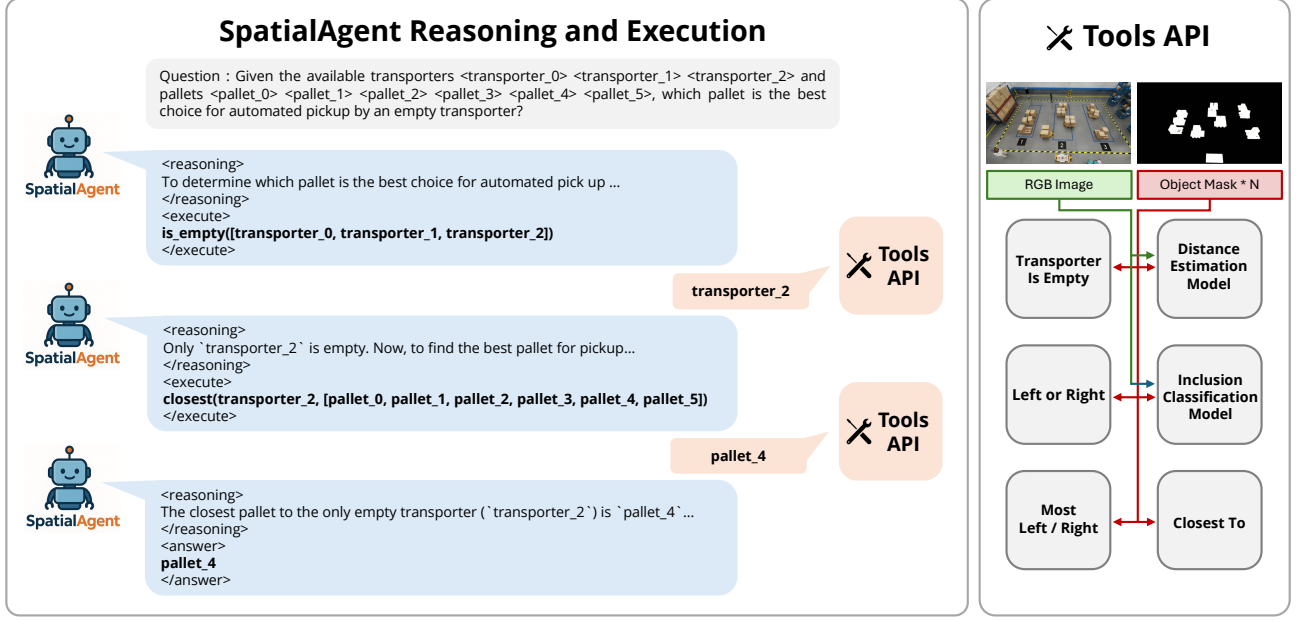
SpatialAgent Reasoning and Execution

Question : Given the available transporters <transporter_0> <transporter_1> <transporter_2> and pallets <pallet_0> <pallet_1> <pallet_2> <pallet_3> <pallet_4> <pallet_5>, which pallet is the best choice for automated pickup by an empty transporter?

SpatialAgent

<reasoning>
To determine which pallet is the best choice for automated pick up ...
</reasoning>
<execute>
**is_empty([transporter_0, transporter_1, transporter_2])**
</execute>

Tools API

transporter_2

SpatialAgent

<reasoning>
Only `transporter_2` is empty. Now, to find the best pallet for pickup...
</reasoning>
<execute>
**closest(transporter_2, [pallet_0, pallet_1, pallet_2, pallet_3, pallet_4, pallet_5])**
</execute>

Tools API

pallet_4

SpatialAgent

<reasoning>
The closest pallet to the only empty transporter (`transporter_2`) is `pallet_4`...
</reasoning>
<answer>
**pallet_4**
</answer>

Tools API

RGB Image

Object Mask * N

Transporter Is Empty

Distance Estimation Model

Left or Right

Inclusion Classification Model

Most Left / Right

Closest To